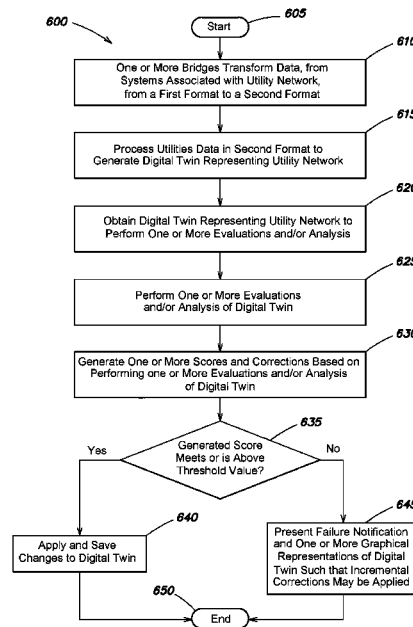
600

605

Start

610

One or More Bridges Transform Data, from Systems Associated with Utility Network, from a First Format to a Second Format

615

Process Utilities Data in Second Format to Generate Digital Twin Representing Utility Network

620

Obtain Digital Twin Representing Utility Network to Perform One or More Evaluations and/or Analysis

625

Perform One or More Evaluations and/or Analysis of Digital Twin

630

Generate One or More Scores and Corrections Based on Performing one or More Evaluations and/or Analysis of Digital Twin

635

Generated Score Meets or is Above Threshold Value?

Yes

No

640

Apply and Save Changes to Digital Twin

645

Present Failure Notification and One or More Graphical Representations of Digital Twin Such that Incremental Corrections May be Applied

650

End